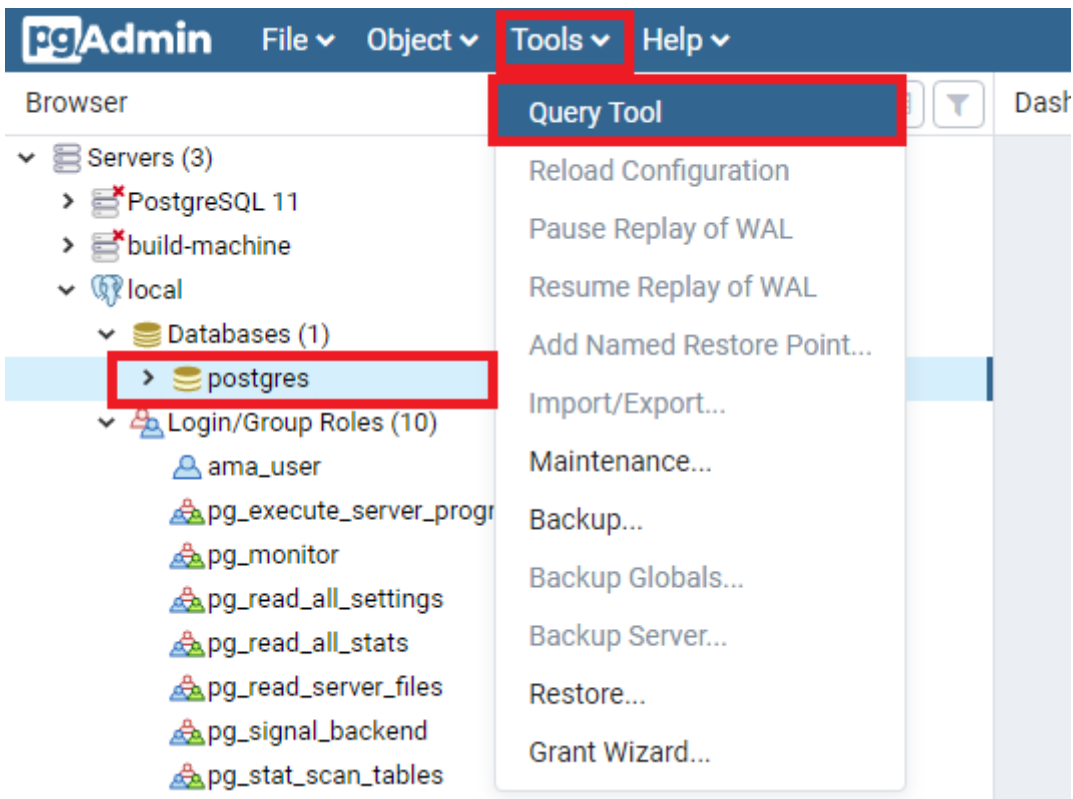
pgAdmin File Object Tools Help

Browser

Dash

Servers (3)
PostgreSQL 11
build-machine
local
Databases (1)
postgres
Login/Group Roles (10)
ama_user
pg_execute_server_progr
pg_monitor
pg_read_all_settings
pg_read_all_stats
pg_read_server_files
pg_signal_backend
pg_stat_scan_tables

Query Tool
Reload Configuration
Pause Replay of WAL
Resume Replay of WAL
Add Named Restore Point...
Import/Export...
Maintenance...
Backup...
Backup Globals...
Backup Server...
Restore...
Grant Wizard...